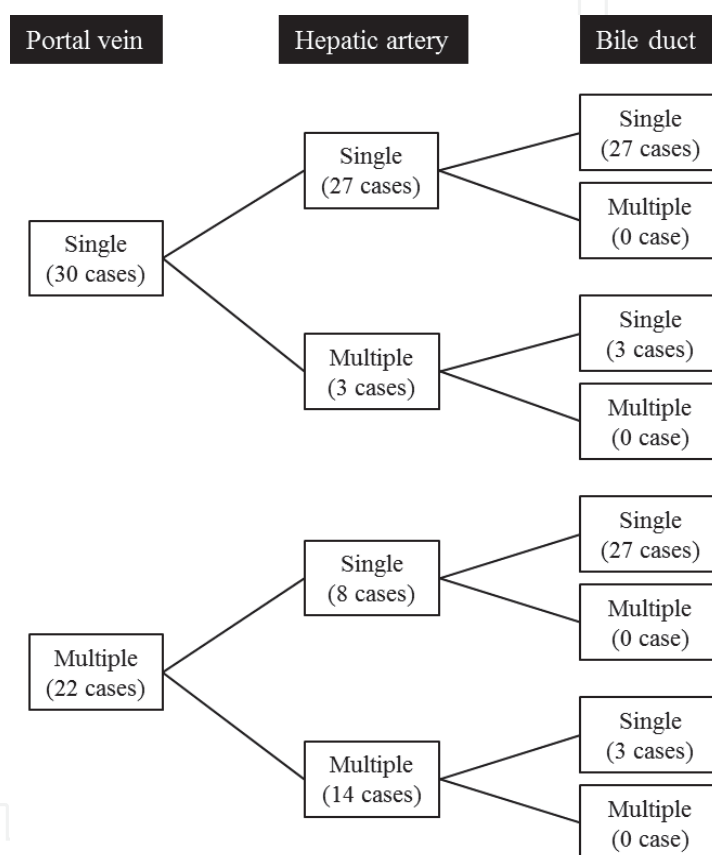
Portal vein

Hepatic artery

Bile duct

Single
(30 cases)

Single
(27 cases)

Single
(27 cases)

Multiple
(0 case)

Multiple
(3 cases)

Single
(3 cases)

Multiple
(0 case)

Multiple
(22 cases)

Single
(8 cases)

Single
(27 cases)

Multiple
(0 case)

Multiple
(14 cases)

Single
(3 cases)

Multiple
(0 case)